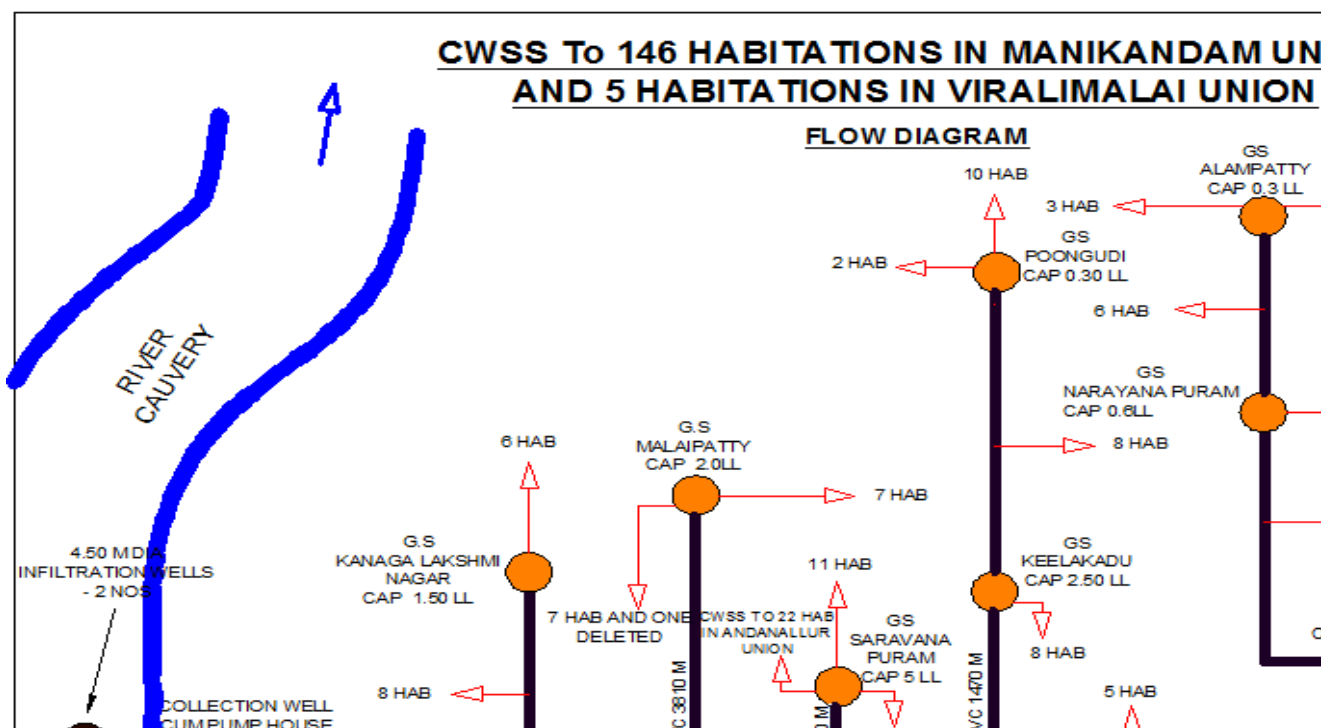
CWSS To 146 HABITATIONS IN MANIKANDAM UN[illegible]
AND 5 HABITATIONS IN VIRALIMALAI UNION

FLOW DIAGRAM

RIVER CAUVERY

10 HAB

GS
ALAMPATTY
CAP 0.3 LL

3 HAB

GS
POONGUDI
CAP 0.30 LL

2 HAB

6 HAB

GS
NARAYANA PURAM
CAP 0.6LL

8 HAB

6 HAB

G.S
MALAIPATTY
CAP 2.0LL

7 HAB

G.S
KANAGA LAKSHMI
NAGAR
CAP 1.50 LL

11 HAB

GS
KEELAKADU
CAP 2.50 LL

4.50 M DIA
INFILTRATION WELLS
- 2 NOS

7 HAB AND ONE
DELETED

CWSS TO 22 HAB
IN ANDANALLUR
UNION

GS
SARAVANA
PURAM
CAP 5 LL

8 HAB

8 HAB

5 HAB

COLLECTION WELL
CUM PUMP HOUSE

C 3810 M

VC 1470 M

C